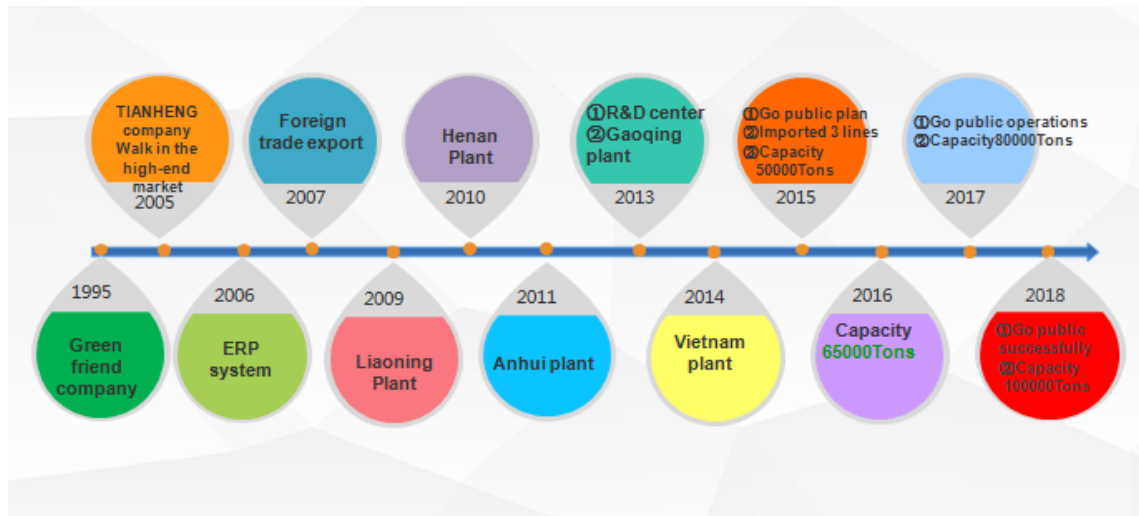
TIANHENG company Walk in the high-end market
2005

Foreign trade export
2007

Henan Plant
2010

①R&D center
②Gaoqing plant
2013

①Go public plan
②Imported 3 lines
③Capacity 50000Tons
2015

①Go public operations
②Capacity80000Tons
2017

1995
Green friend company

2006
ERP system

2009
Liaoning Plant

2011
Anhui plant

2014
Vietnam plant

2016
Capacity 65000Tons

2018
①Go public successfully
②Capacity 100000Tons